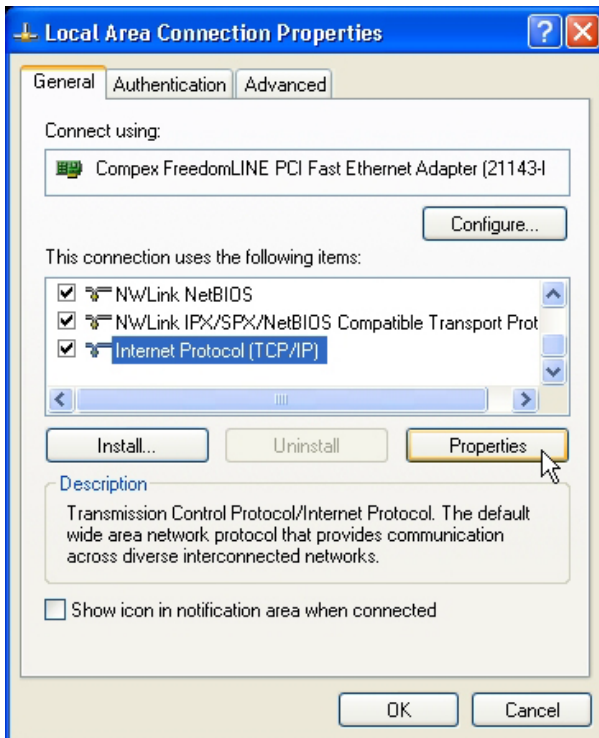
Local Area Connection Properties

General | Authentication | Advanced

Connect using:

Compex FreedomLINE PCI Fast Ethernet Adapter (21143-I

Configure...

This connection uses the following items:

NWLink NetBIOS
NWLink IPX/SPX/NetBIOS Compatible Transport Prot
Internet Protocol (TCP/IP)

Install... | Uninstall | Properties

Description

Transmission Control Protocol/Internet Protocol. The default wide area network protocol that provides communication across diverse interconnected networks.

Show icon in notification area when connected

OK | Cancel